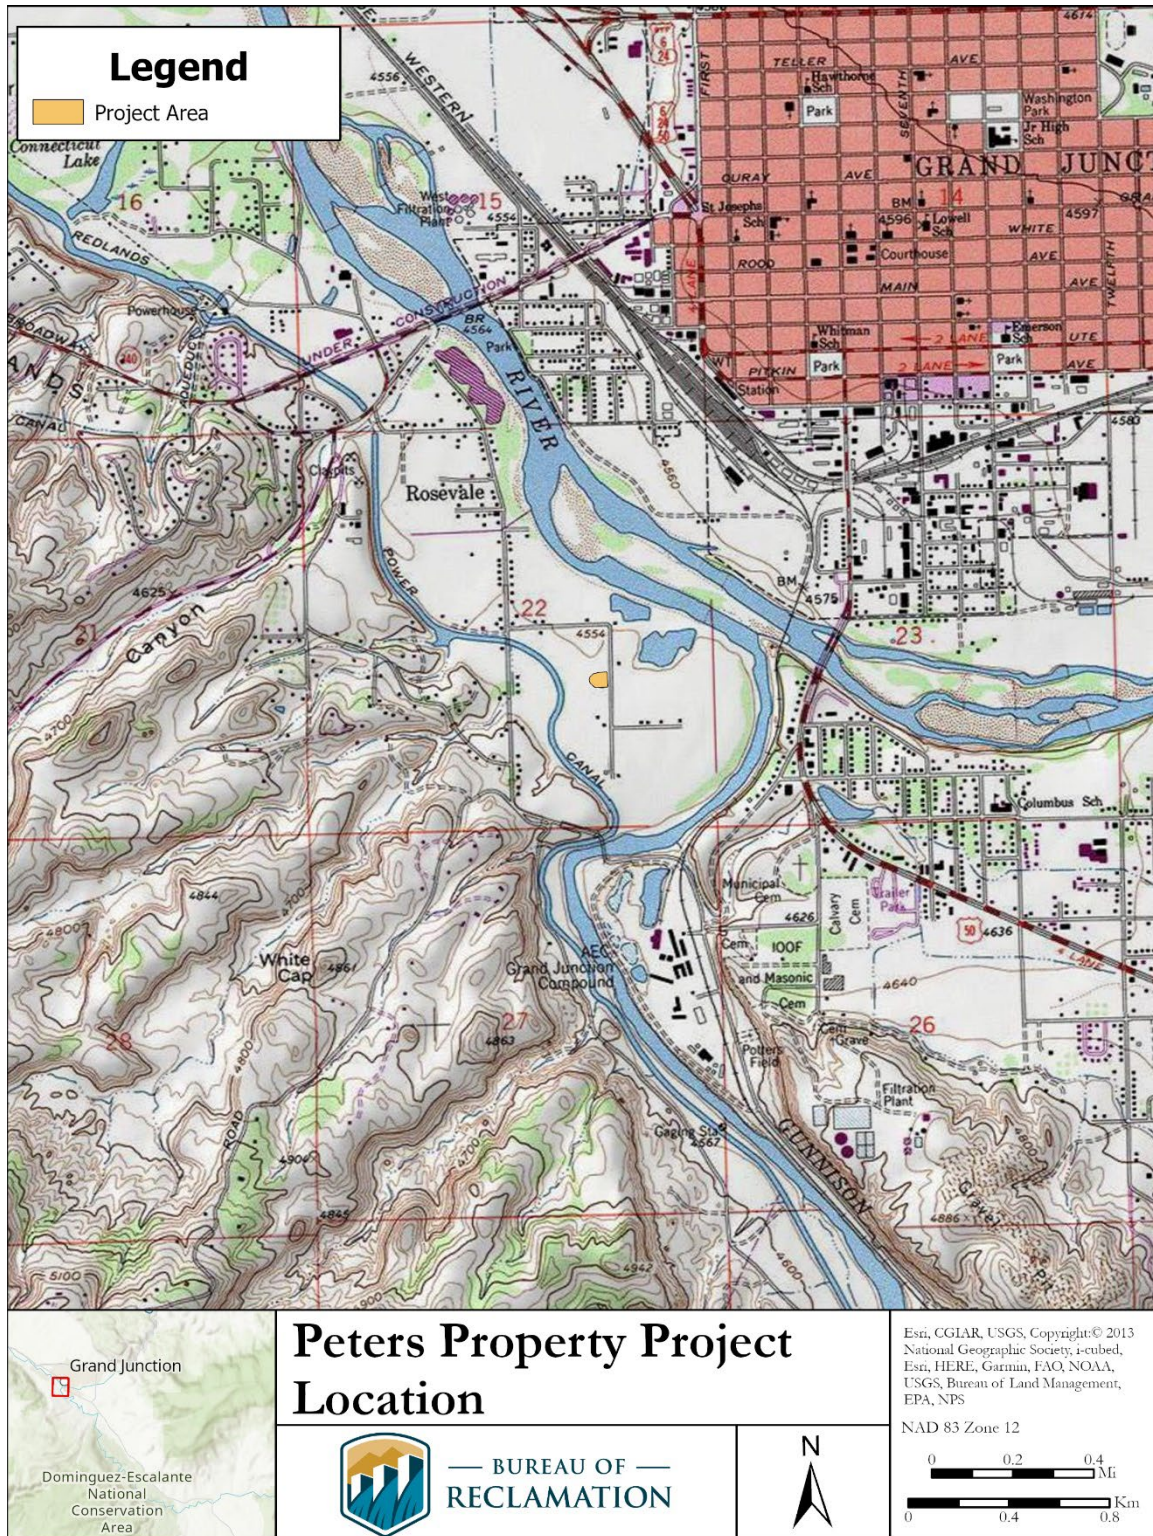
Legend
Project Area

Connecticut Lake
16
REDLANDS
4556
WESTERN
West Filtration Plant
15
4554
FIRST
TELLER
AVE
Hawthorne Sch
Park
SEVENTH
Washington Park
Jr High Sch
GRAND JUNCT
OURAY
AVE
BM
14
St Josephs Sch
4596
Lowell Sch
WHITE
4597
ROOD
Courthouse
AVE
MAIN
AVE
TWELFTH
Powerhouse
BROADWAY
CONSTRUCTION
BR 4564
Park
UNDER
Whitman Sch
Emerson Sch
UTE
Park
AVE
PITKIN
Station
Park
2 LANE
RIVER
CANAL
Clay pits
Rosevale
4580
POWER
4560
BM
4575
4625
Canyon
21
22
4554
23
4700
CANAL
Columbus Sch
Municipal Cem
Calvary Cem
Trailer Park
4844
4800
4700
4626
IOOF and Masonic Cem
50
4636
White Cap
4861
AEC Grand Junction Compound
Cem
4640
28
27
4863
Cem Grave
26
Potters Field
4800
ROAD
Filtration Plant
4906
Gaging Sta 4567
GUNNISON
4800
Gravel Pit
4845
4886
5100
4900
4942
4600

Grand Junction
Dominguez-Escalante National Conservation Area

Peters Property Project Location

BUREAU OF RECLAMATION

N

Esri, CGIAR, USGS, Copyright:© 2013 National Geographic Society, i-cubed, Esri, HERE, Garmin, FAO, NOAA, USGS, Bureau of Land Management, EPA, NPS

NAD 83 Zone 12

0 0.2 0.4 Mi
0 0.4 0.8 Km